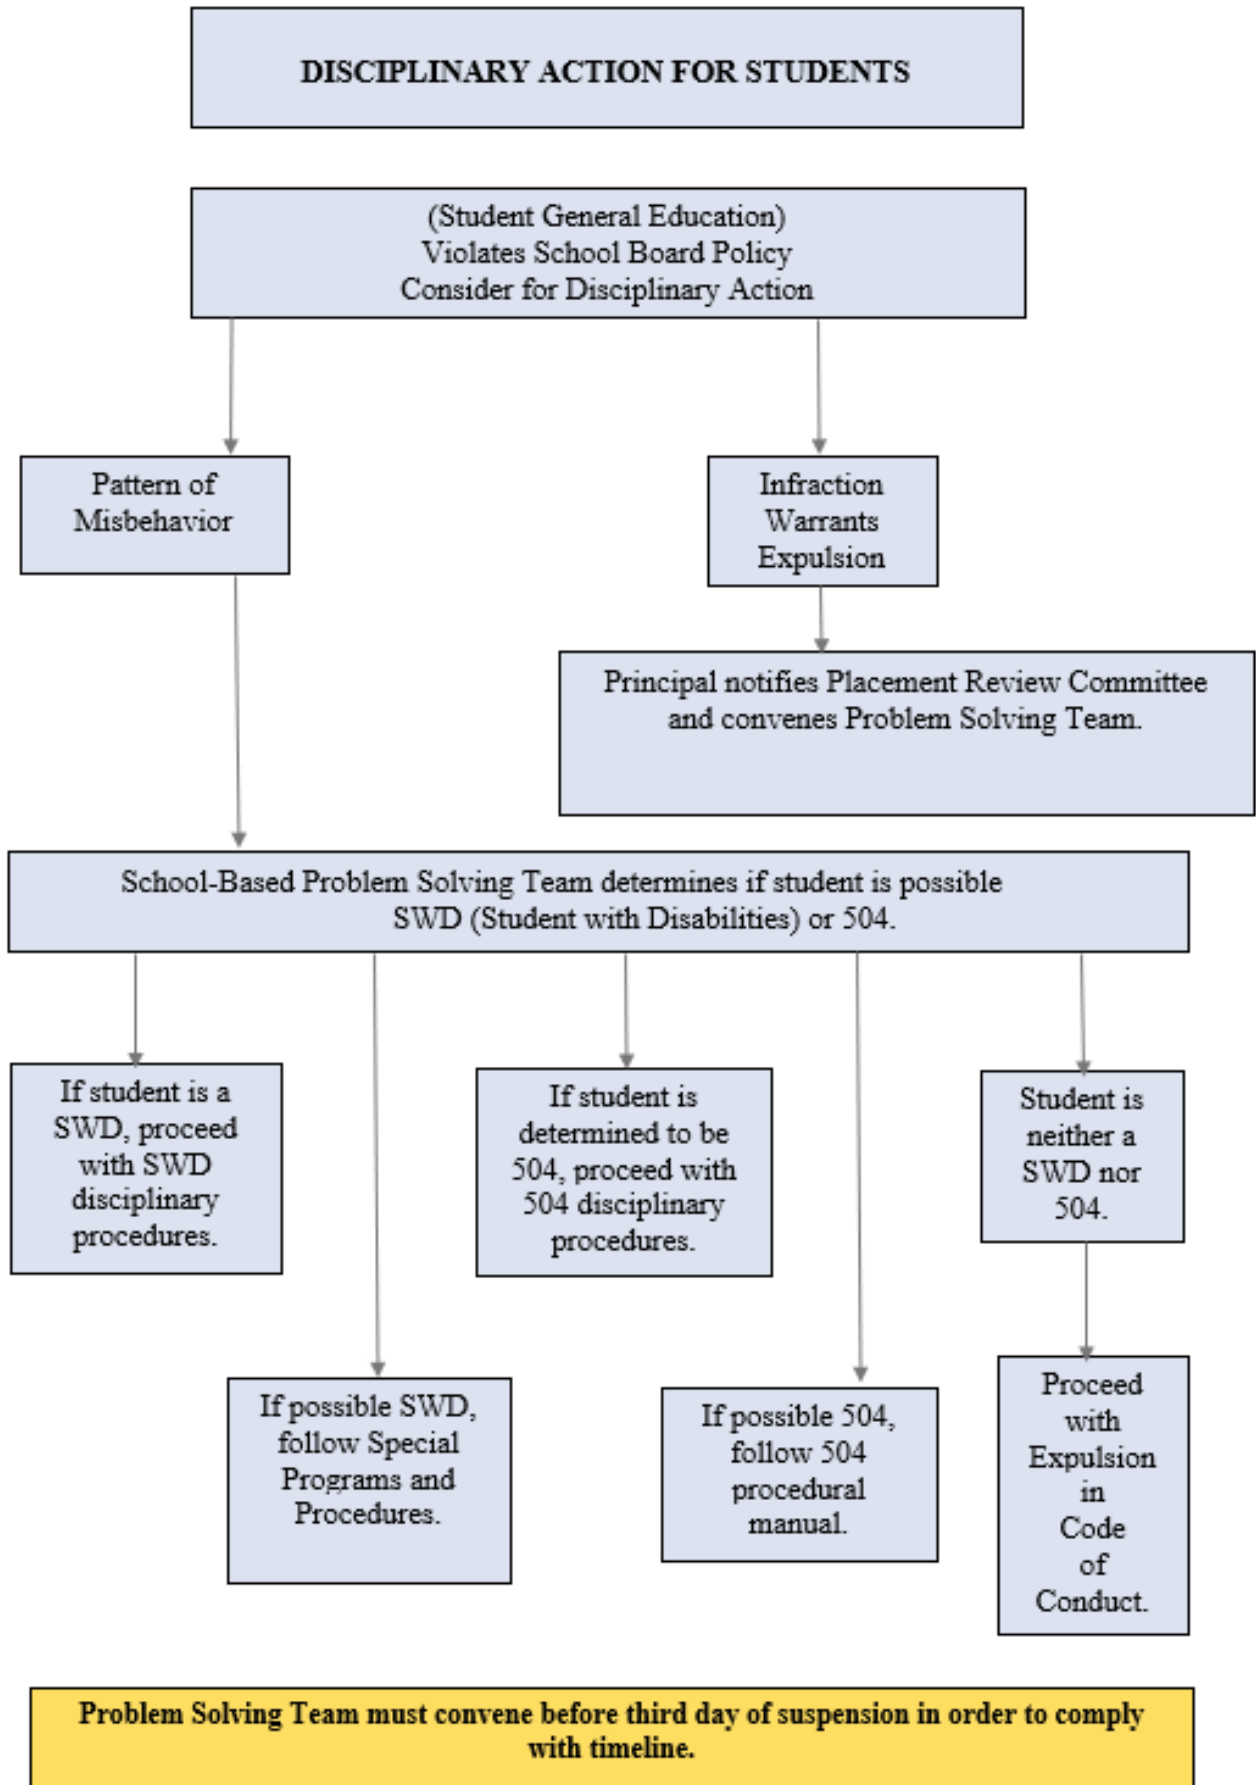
DISCIPLINARY ACTION FOR STUDENTS

(Student General Education)
Violates School Board Policy
Consider for Disciplinary Action

Pattern of Misbehavior

Infraction Warrants Expulsion

Principal notifies Placement Review Committee and convenes Problem Solving Team.

School-Based Problem Solving Team determines if student is possible SWD (Student with Disabilities) or 504.

If student is a SWD, proceed with SWD disciplinary procedures.

If student is determined to be 504, proceed with 504 disciplinary procedures.

Student is neither a SWD nor 504.

If possible SWD, follow Special Programs and Procedures.

If possible 504, follow 504 procedural manual.

Proceed with Expulsion in Code of Conduct.

Problem Solving Team must convene before third day of suspension in order to comply with timeline.